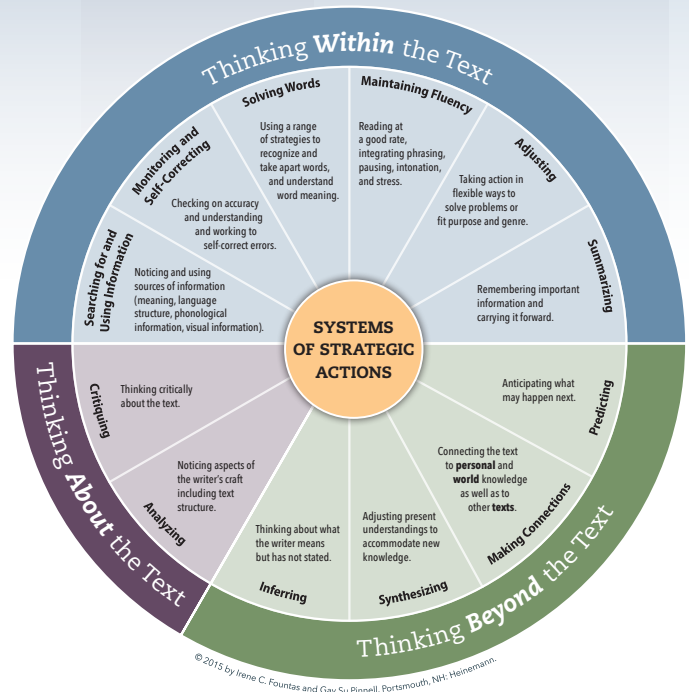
Thinking **Within** the Text

Solving Words

Using a range of strategies to recognize and take apart words, and understand word meaning.

Maintaining Fluency

Reading at a good rate, integrating phrasing, pausing, intonation, and stress.

Adjusting

Taking action in flexible ways to solve problems or fit purpose and genre.

Summarizing

Remembering important information and carrying it forward.

Monitoring and Self-Correcting

Checking on accuracy and understanding and working to self-correct errors.

Searching for and Using Information

Noticing and using sources of information (meaning, language structure, phonological information, visual information).

SYSTEMS OF STRATEGIC ACTIONS

Thinking **About** the Text

Critiquing

Thinking critically about the text.

Analyzing

Noticing aspects of the writer's craft including text structure.

Thinking **Beyond** the Text

Predicting

Anticipating what may happen next.

Making Connections

Connecting the text to **personal** and **world** knowledge as well as to other **texts**.

Synthesizing

Adjusting present understandings to accommodate new knowledge.

Inferring

Thinking about what the writer means but has not stated.

© 2015 by Irene C. Fountas and Gay Su Pinnell. Portsmouth, NH: Heinemann.